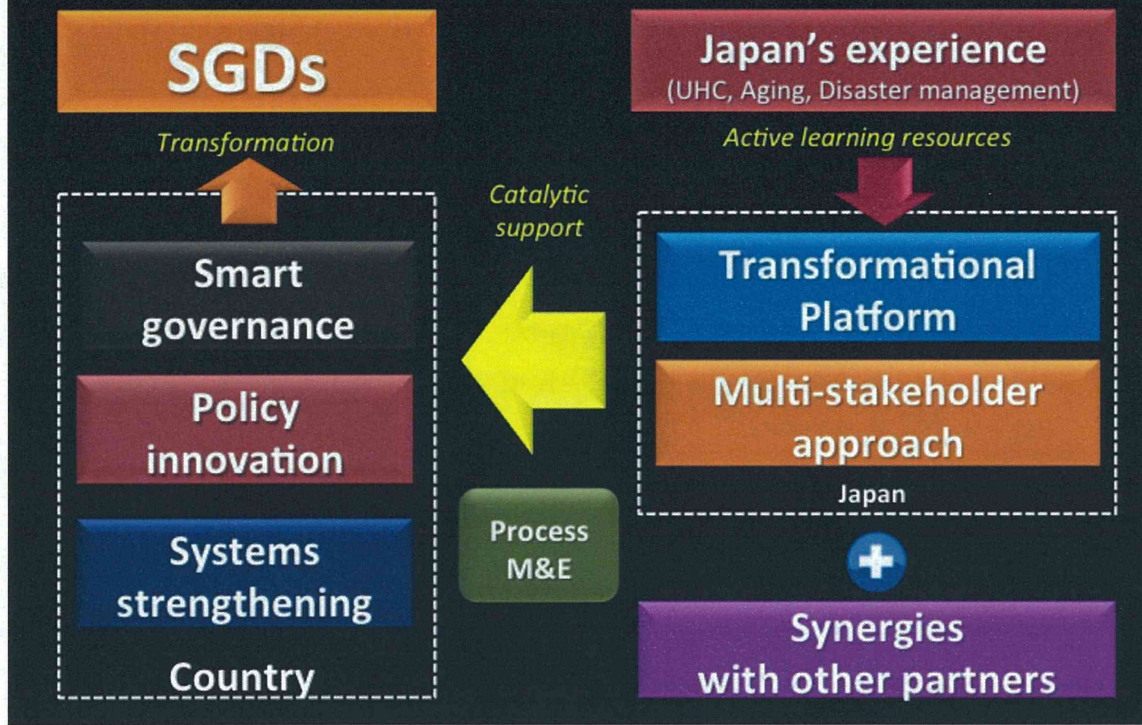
SGDs

Transformation

Smart governance

Policy innovation

Systems strengthening

Country

Catalytic support

Process M&E

Japan's experience
(UHC, Aging, Disaster management)

Active learning resources

Transformational Platform

Multi-stakeholder approach

Japan

Synergies with other partners